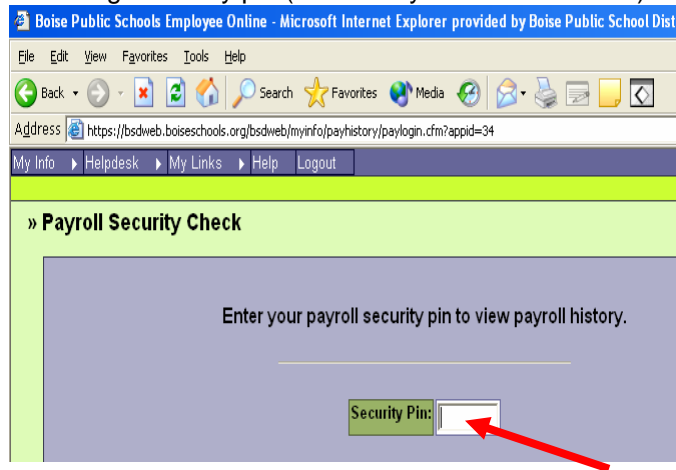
Boise Public Schools Employee Online - Microsoft Internet Explorer provided by Boise Public School Dist

File Edit View Favorites Tools Help

Back Search Favorites Media

Address https://bsdweb.boiseschools.org/bsdweb/myinfo/payhistory/paylogin.cfm?appid=34

My Info Helpdesk My Links Help Logout

» Payroll Security Check

Enter your payroll security pin to view payroll history.

Security Pin: